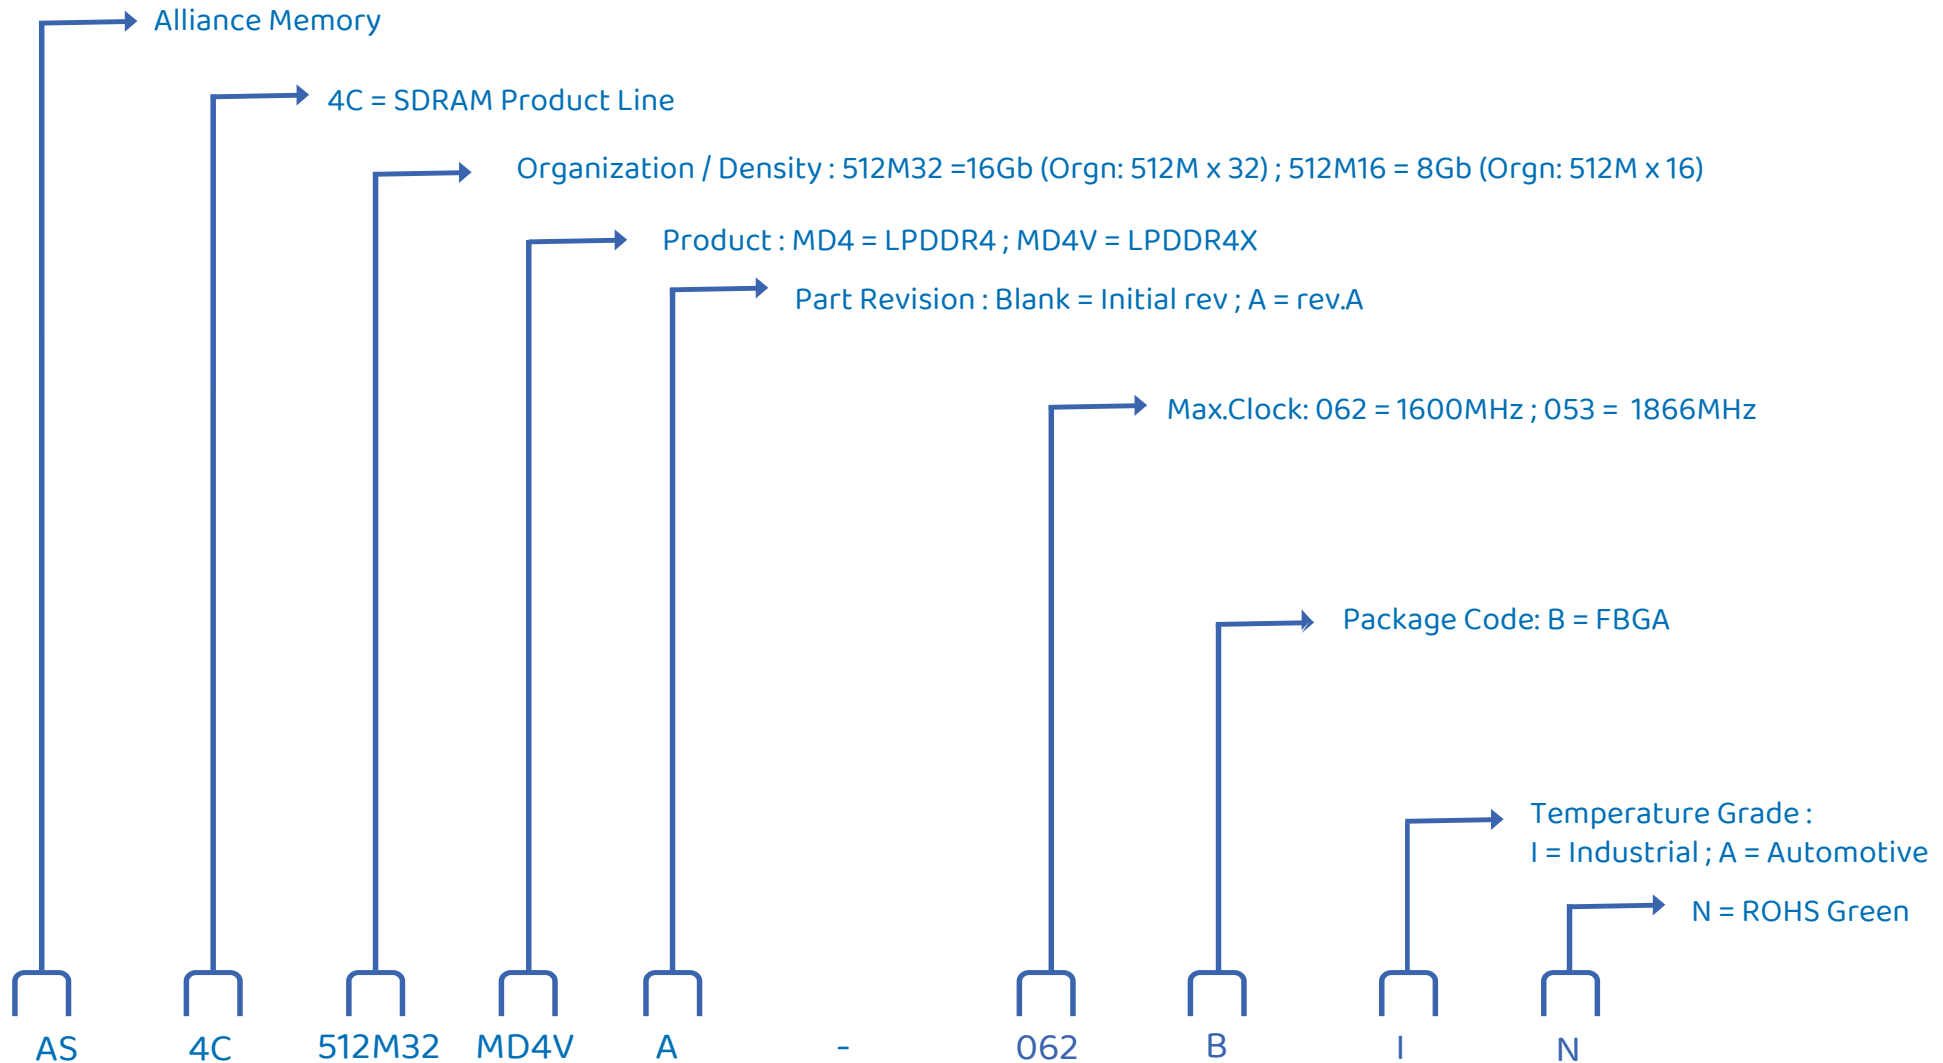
Alliance Memory

4C = SDRAM Product Line

Organization / Density : 512M32 =16Gb (Orgn: 512M x 32) ; 512M16 = 8Gb (Orgn: 512M x 16)

Product : MD4 = LPDDR4 ; MD4V = LPDDR4X

Part Revision : Blank = Initial rev ; A = rev.A

Max.Clock: 062 = 1600MHz ; 053 = 1866MHz

Package Code: B = FBGA

Temperature Grade :
I = Industrial ; A = Automotive

N = ROHS Green

AS 4C 512M32 MD4V A - 062 B I N